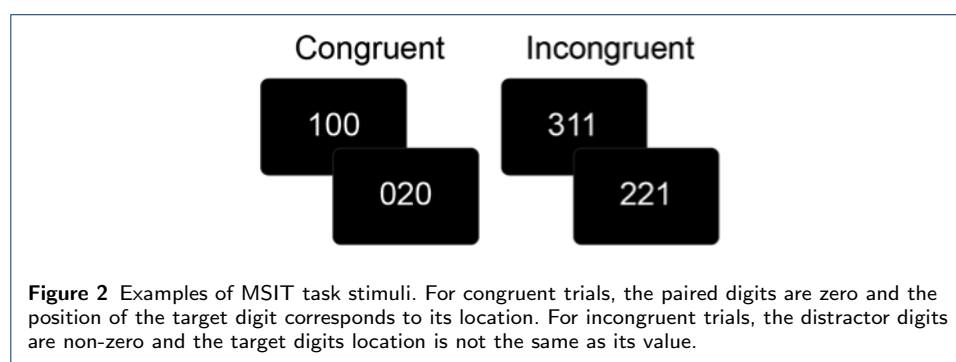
Congruent

100

020

Incongruent

311

221

**Figure 2** Examples of MSIT task stimuli. For congruent trials, the paired digits are zero and the position of the target digit corresponds to its location. For incongruent trials, the distractor digits are non-zero and the target digits location is not the same as its value.